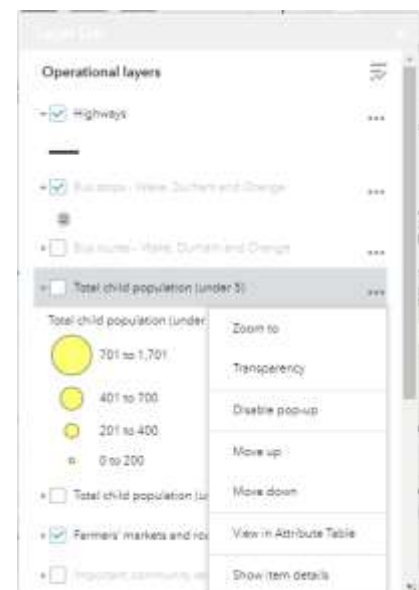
Layer List

Operational layers

Highways

Bus stops - Wake, Durham and Orange

Bus routes - Wake, Durham and Orange

Total child population (under 5)

Total child population (under

701 to 1,701

401 to 700

201 to 400

0 to 200

Total child population (u

Farmers' markets and ro

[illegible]

Zoom to

Transparency

Disable pop-up

Move up

Move down

View in Attribute Table

Show item details